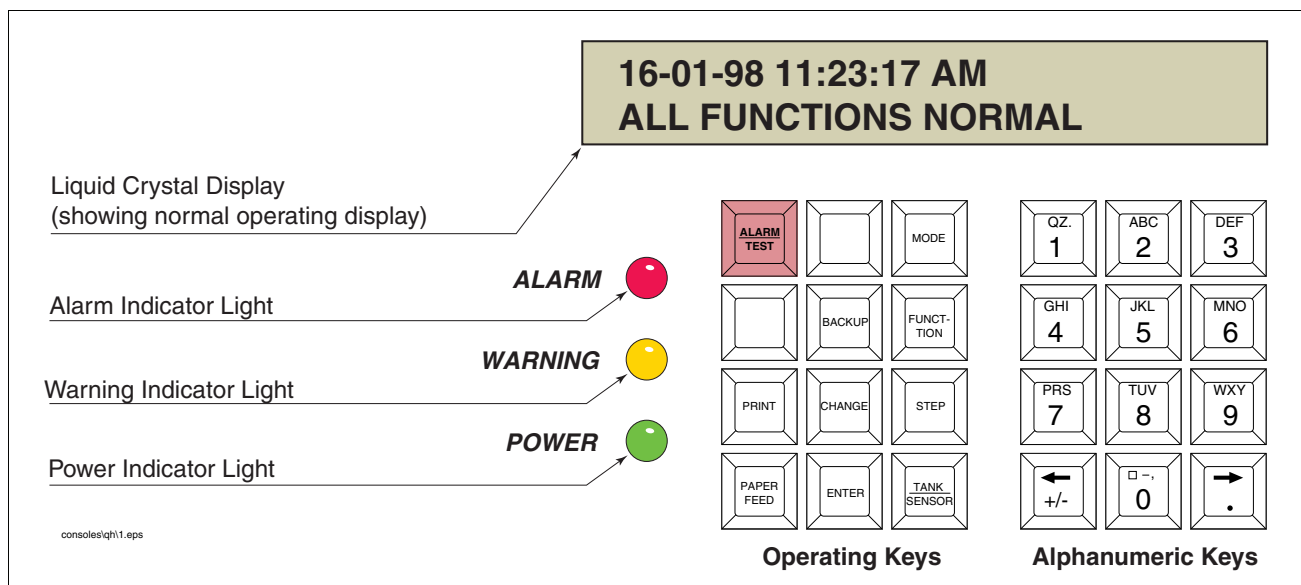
16-01-98 11:23:17 AM
ALL FUNCTIONS NORMAL

Liquid Crystal Display
(showing normal operating display)

ALARM
Alarm Indicator Light

WARNING
Warning Indicator Light

POWER
Power Indicator Light

consoles\qh\1.eps

ALARM TEST

MODE

BACKUP

FUNCT-TION

PRINT

CHANGE

STEP

PAPER FEED

ENTER

TANK SENSOR

Operating Keys

QZ. 1

ABC 2

DEF 3

GHI 4

JKL 5

MNO 6

PRS 7

TUV 8

WXY 9

← +/-

□ –, 0

→ .

Alphanumeric Keys